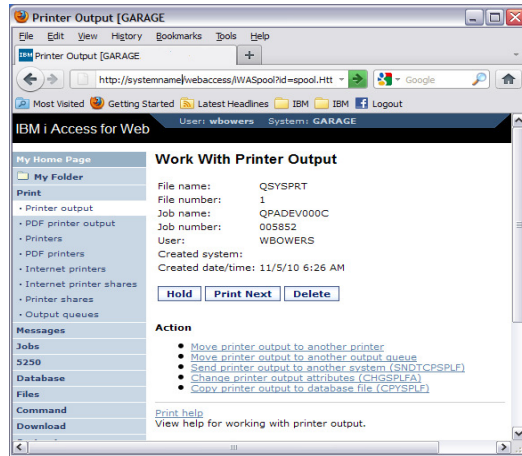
Printer Output [GARAGE

File Edit View History Bookmarks Tools Help

Printer Output [GARAGE

http://systemname/webaccess/iWASpool?id=spool.Htt

Google

Most Visited Getting Started Latest Headlines IBM IBM Logout

IBM i Access for Web User: wbowers System: GARAGE

My Home Page
My Folder
Print
· Printer output
· PDF printer output
· Printers
· PDF printers
· Internet printers
· Internet printer shares
· Printer shares
· Output queues
Messages
Jobs
5250
Database
Files
Command
Download

Work With Printer Output

| File name: | QSYSPRT |
|---|---|
| File number: | 1 |
| Job name: | QPADEV000C |
| Job number: | 005852 |
| User: | WBOWERS |
| Created system: | |
| Created date/time: | 11/5/10 6:26 AM |

Hold Print Next Delete

Action

• Move printer output to another printer
• Move printer output to another output queue
• Send printer output to another system (SNDTCPSPLF)
• Change printer output attributes (CHGSPLFA)
• Copy printer output to database file (CPYSPLF)

Print help
View help for working with printer output.